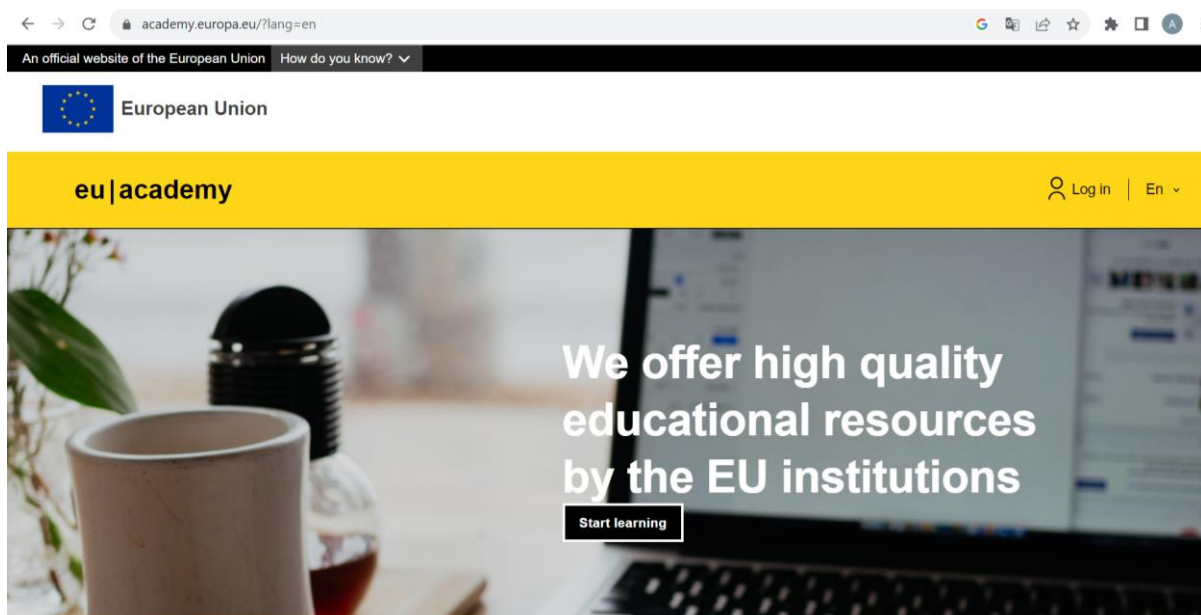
academy.europa.eu/?lang=en

A

An official website of the European Union How do you know?

European Union

eu|academy

Log in En

We offer high quality educational resources by the EU institutions

Start learning